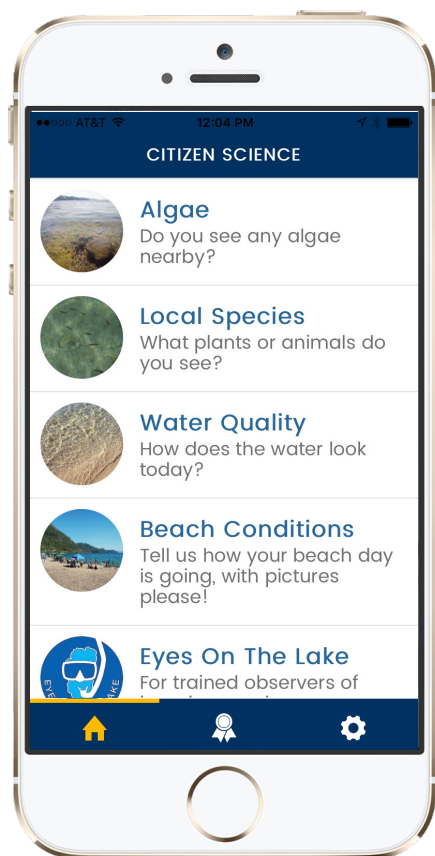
AT&T 12:04 PM

CITIZEN SCIENCE

Algae
Do you see any algae nearby?

Local Species
What plants or animals do you see?

Water Quality
How does the water look today?

Beach Conditions
Tell us how your beach day is going, with pictures please!

Eyes On The Lake
For trained observers of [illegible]

EYE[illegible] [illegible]AKE